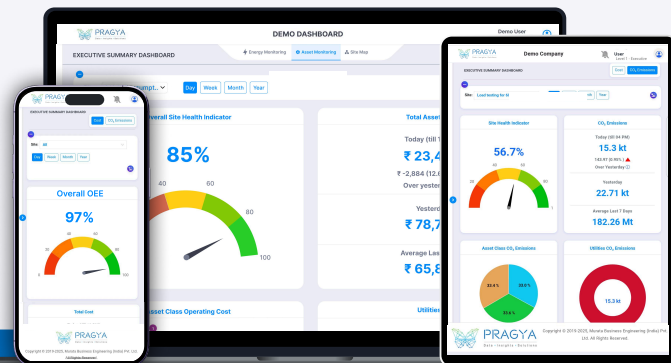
PRAGYA

DEMO DASHBOARD

Demo User

EXECUTIVE SUMMARY DASHBOARD

Energy Monitoring

Asset Monitoring

Site Map

umpt...

Day

Week

Month

Year

Overall Site Health Indicator

85%

40

60

80

100

Total Asset

Today (till T

₹ 23,4

₹ -2,884 (12.6

Over yester

Yesterd

₹ 78,7

Average Las

₹ 65,8

Asset Class Operating Cost

Utilitie

EXECUTIVE SUMMARY DASHBOARD

Cost

CO₂ Emissions

Site: All

Day

Week

Month

Year

Overall OEE

97%

0

20

40

60

80

100

Total Cost

PRAGYA

Copyright © 2019-2025, Moneta Business Engineering (India) Pvt. Ltd.

All Rights Reserved.

PRAGYA

Demo Company

User

Level 1 · Executive

EXECUTIVE SUMMARY DASHBOARD

Cost

CO₂ Emissions

Site: Load testing for M

Site Health Indicator

56.7%

CO₂ Emissions

Today (till 04 PM)

15.3 kt

143 KT (0.95% )

Over Yesterday

Yesterday

22.71 kt

Average Last 7 Days

182.26 Mt

Asset Class CO₂ Emissions

33.4%

33.6%

Utilities CO₂ Emissions

15.3 kt

PRAGYA

Data · Insights · Solutions

Copyright © 2019-2025, Moneta Business Engineering (India) Pvt. Ltd. All Rights Reserved.